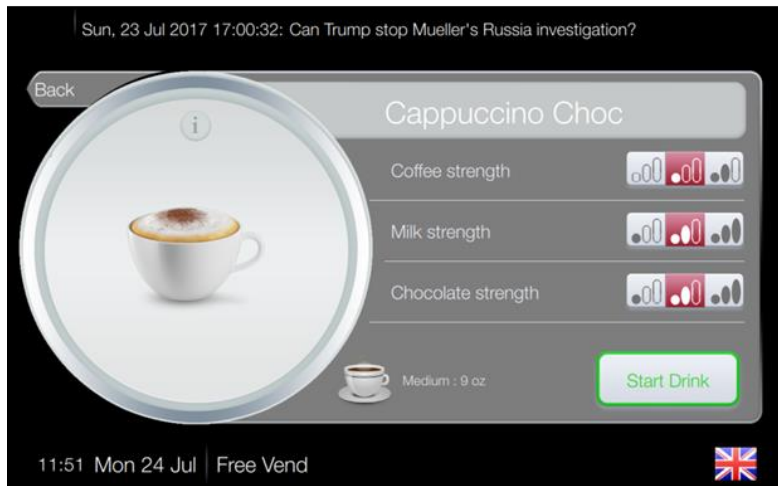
Sun, 23 Jul 2017 17:00:32: Can Trump stop Mueller's Russia investigation?

Back

i

Cappuccino Choc

Coffee strength

Milk strength

Chocolate strength

Medium : 9 oz

Start Drink

11:51 Mon 24 Jul | Free Vend